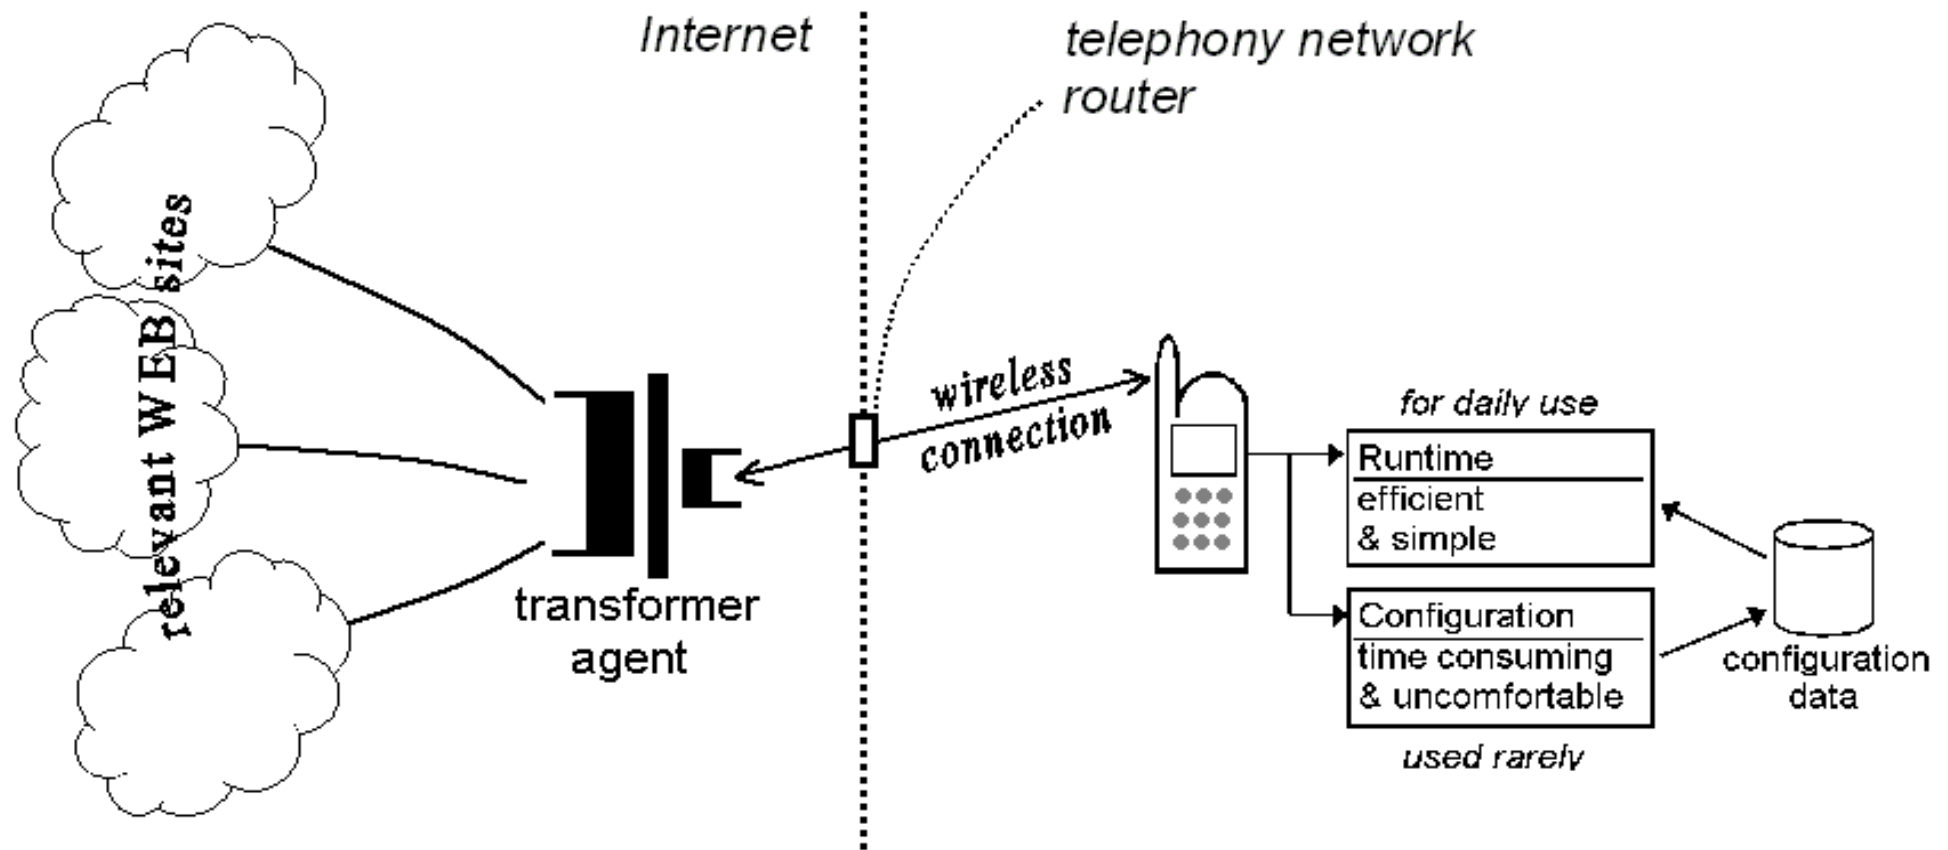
Internet

telephony network router

relevant WEB sites

transformer agent

wireless connection

for daily use

Runtime
efficient & simple

Configuration
time consuming & uncomfortable

used rarely

configuration data